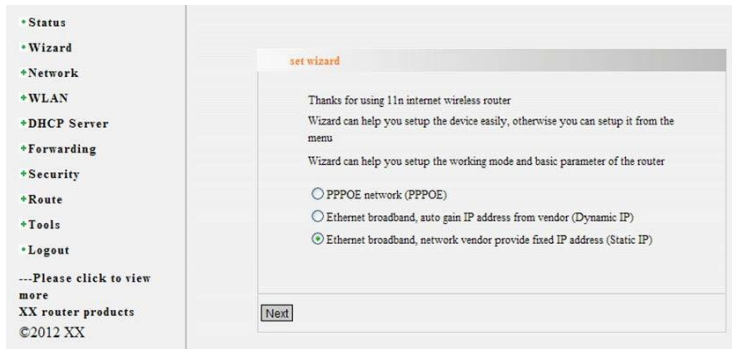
• Status
• Wizard
+Network
+WLAN
+DHCP Server
+Forwarding
+Security
+Route
+Tools
• Logout
---Please click to view more
XX router products
©2012 XX

set wizard

Thanks for using 11n internet wireless router

Wizard can help you setup the device easily, otherwise you can setup it from the menu

Wizard can help you setup the working mode and basic parameter of the router

PPPOE network (PPPOE)

Ethernet broadband, auto gain IP address from vendor (Dynamic IP)

Ethernet broadband, network vendor provide fixed IP address (Static IP)

Next